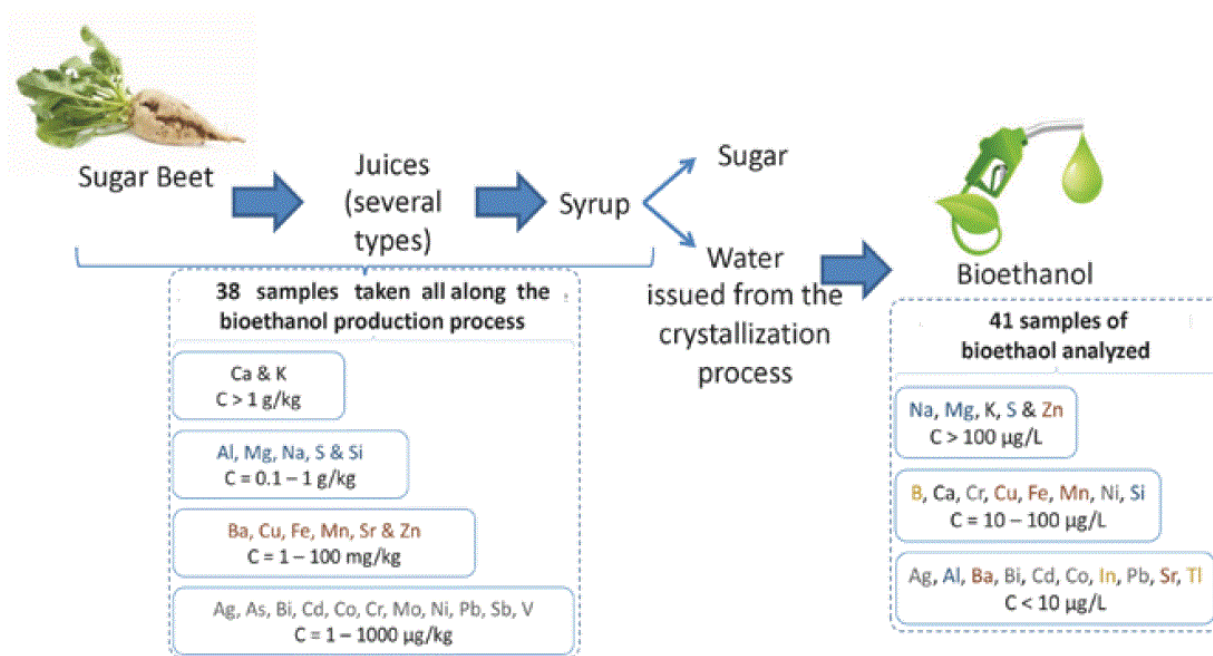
Sugar Beet

Juices (several types)

Syrup

Sugar

Water issued from the crystallization process

Bioethanol

38 samples taken all along the bioethanol production process

Ca & K
C > 1 g/kg

Al, Mg, Na, S & Si
C = 0.1 – 1 g/kg

Ba, Cu, Fe, Mn, Sr & Zn
C = 1 – 100 mg/kg

Ag, As, Bi, Cd, Co, Cr, Mo, Ni, Pb, Sb, V
C = 1 – 1000 µg/kg

41 samples of bioethaol analyzed

Na, Mg, K, S & Zn
C > 100 µg/L

B, Ca, Cr, Cu, Fe, Mn, Ni, Si
C = 10 – 100 µg/L

Ag, Al, Ba, Bi, Cd, Co, In, Pb, Sr, Tl
C < 10 µg/L